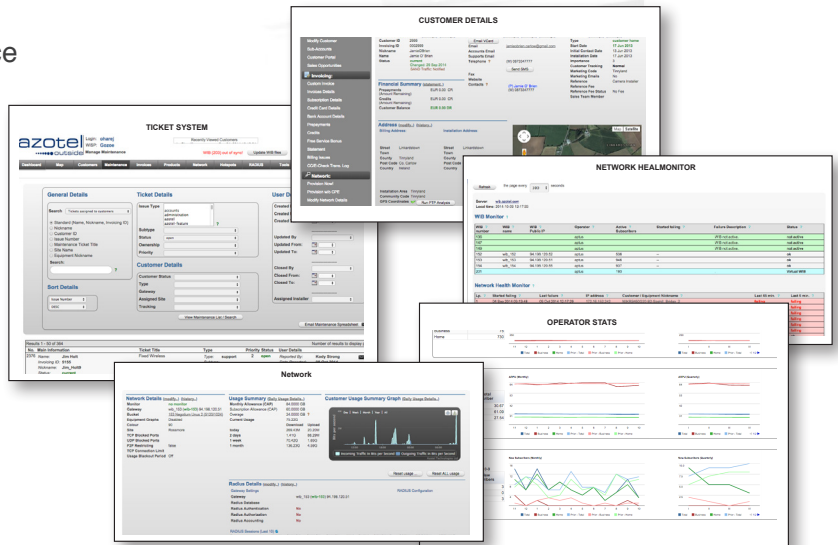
ce

CUSTOMER DETAILS

Modify Customer
Sub-Accounts
Customer Portal
Sales Opportunities
Invoicing
Custom Invoice
Invoices Details
Subscription Details
Credit Card Details
Bank Account Details
Prepayments
Credits
Free Service Bonus
Statement
Billing Issues
CC/E Check Trans. Log
Network
Provision New!
Provision with CPE
Modify Network Details

Customer ID
Invoicing ID
Nickname
Name
Status

Financial Summary
Prepayments
Credits
Customer Balance

Address
Billing Address
Installation Address

Street
Town
County
Post Code
Country

Installation Area
Community Code
GPS Coordinates

Email
Accounts Email
Supports Email
Telephone 1

Fax
Website
Contacts

Type
Start Date
Installation Date
Impressions
Customer Tracking
Marketing Code
Marketing Emails
Referrer
Reference Fee
Reference Fee Status
Sales Team Member

Map
Satellite

TICKET SYSTEM

azotel
Manage Maintenance
Login:
WISP:
Dashboard
Map
Customers
Maintenance
Invoices
Products
Network
Hotspots
RADIUS
Tools

General Details
Search
Standard (Name, Nickname, Invoicing ID)
Nickname
Customer ID
Issue Number
Maintenance Ticket Title
Site Name
Equipment Nickname
Search:

Sort Details
Issue Number

Ticket Details
Issue Type
Subtype
Status
Ownership
Priority

Customer Details
Customer Status:
Type
Gateway
Assigned Site
Tracking

View Maintenance List / Search

User D
Created
Created
Created
Updated By:
Updated From:
Updated To:
Closed By:
Closed From:
Closed To:
Assigned Installer

Email Maintenance Spreadsheet

Results 1 – 50 of 384
No.
Main Information
Ticket Title
Type
Priority
Status
User Details
Jim Holt
Fixed Wireless
support
open
Reported By:

NETWORK HEALMONITOR

Refresh
the page every
seconds
Server:
Last time:
WID Monitor
Network Health Monitor

OPERATOR STATS

Network

Network Details
Monitor
Gateway
Bucket
Equipment Graphs
Colour
Site
TCP Blocked Ports
UDP Blocked Ports
P2P Restricting
TCP Connection Limit
Usage Blackout Period

Usage Summary
Monthly Allowance (CAP)
Subscription Allowance (CAP)
Overage
Current Usage
today
2 days
1 week
1 month

Customer Usage Summary Graph

Reset usage
Reset ALL usage

Radius Details
Gateway Settings
Gateway
Radius Database
Radius Authentication
Radius Authorisation
Radius Accounting
RADIUS Configuration